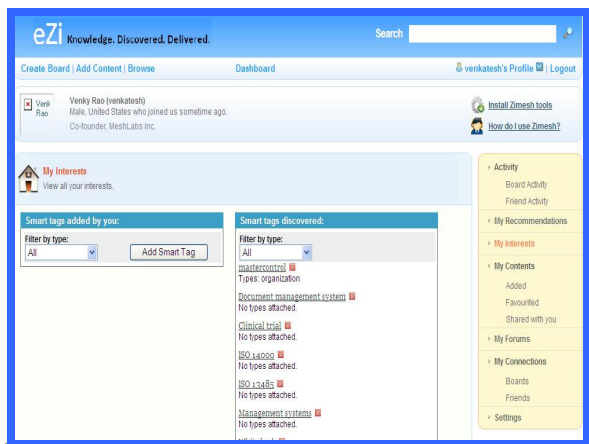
eZi Knowledge. Discovered. Delivered.

Search

Create Board | Add Content | Browse

Dashboard

venkatesh's Profile | Logout

Venki Rao

Venky Rao (venkatesh)
Male, United States who joined us sometime ago.
Co-founder, MeshLabs Inc.

Install Zimesh tools

How do I use Zimesh?

My Interests
View all your interests.

Smart tags added by you:
Filter by type:
All
Add Smart Tag

Smart tags discovered:
Filter by type:
All

mastercontrol
Types: organization

Document management system
No types attached.

Clinical trial
No types attached.

ISO 14000
No types attached.

ISO 13485
No types attached.

Management systems
No types attached.

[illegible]

Activity
Board Activity
Friend Activity

My Recommendations

My Interests

My Contents
Added
Favourited
Shared with you

My Forums

My Connections
Boards
Friends

Settings